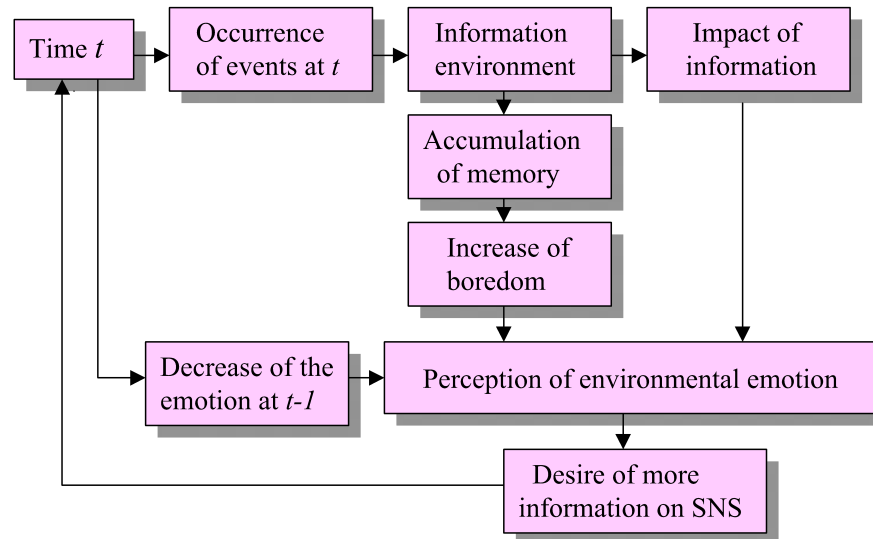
Time $t$

Occurrence of events at $t$

Information environment

Impact of information

Accumulation of memory

Increase of boredom

Decrease of the emotion at $t$-$1$

Perception of environmental emotion

Desire of more information on SNS